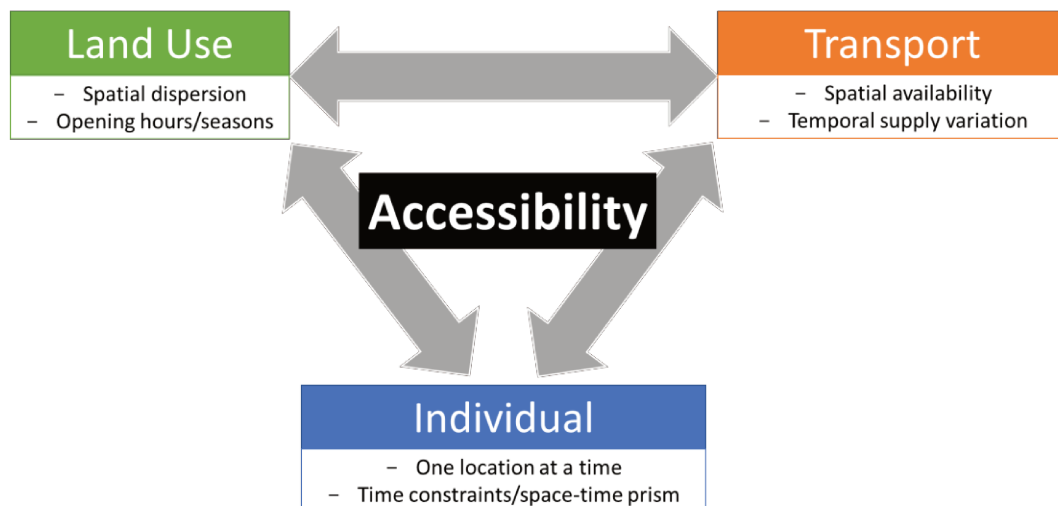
Land Use
– Spatial dispersion
– Opening hours/seasons

Transport
– Spatial availability
– Temporal supply variation

Accessibility

Individual
– One location at a time
– Time constraints/space-time prism